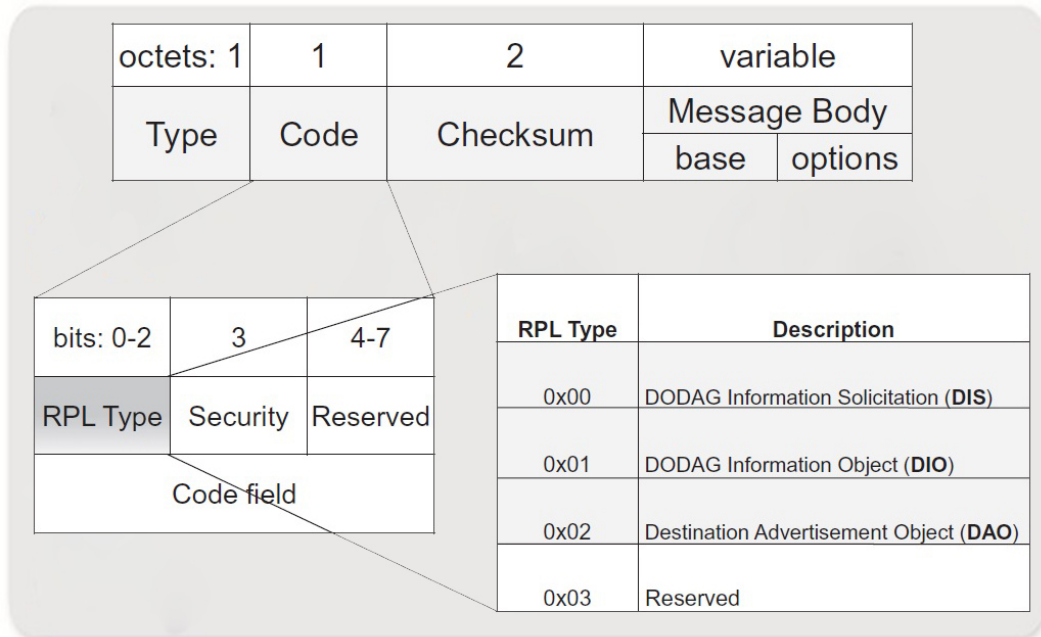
| octets: 1 | 1 | 2 | variable | |
|---|---|---|---|---|
| Type | Code | Checksum | Message Body | |
| | | | base | options |

| bits: 0-2 | 3 | 4-7 |
|---|---|---|
| RPL Type | Security | Reserved |
| Code field | | |

| RPL Type | Description |
|---|---|
| 0x00 | DODAG Information Solicitation (**DIS**) |
| 0x01 | DODAG Information Object (**DIO**) |
| 0x02 | Destination Advertisement Object (**DAO**) |
| 0x03 | Reserved |